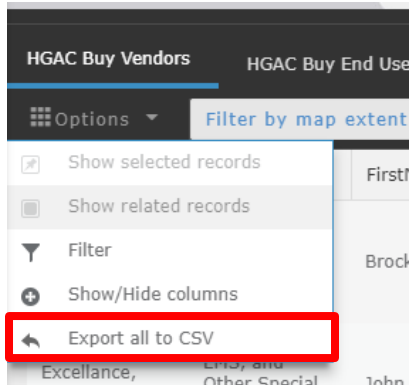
HGAC Buy Vendors
HGAC Buy End Use
Options
Filter by map extent
Show selected records
Show related records
Filter
Show/Hide columns
Export all to CSV
FirstN
Brock
Excellance,
EMS, and Other Special
John